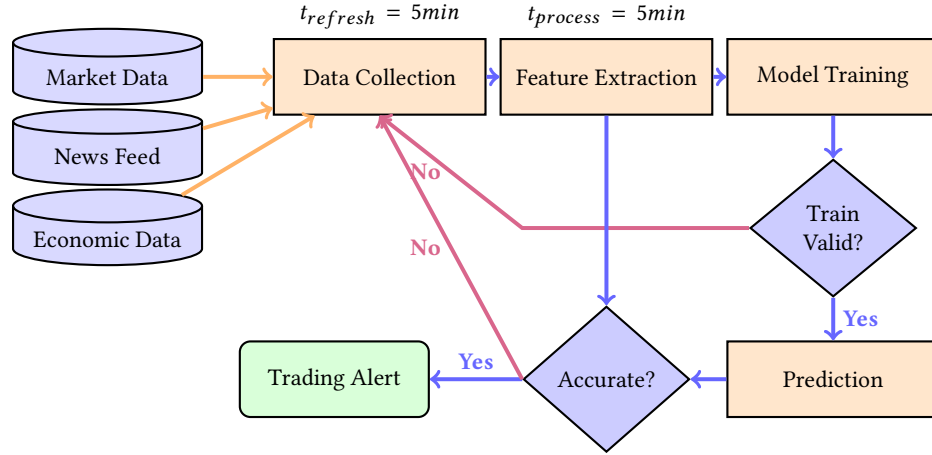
$t_{refresh} = 5min$

$t_{process} = 5min$

Market Data

News Feed

Economic Data

Data Collection

Feature Extraction

Model Training

Train Valid?

No

No

Yes

Prediction

Accurate?

Yes

Trading Alert